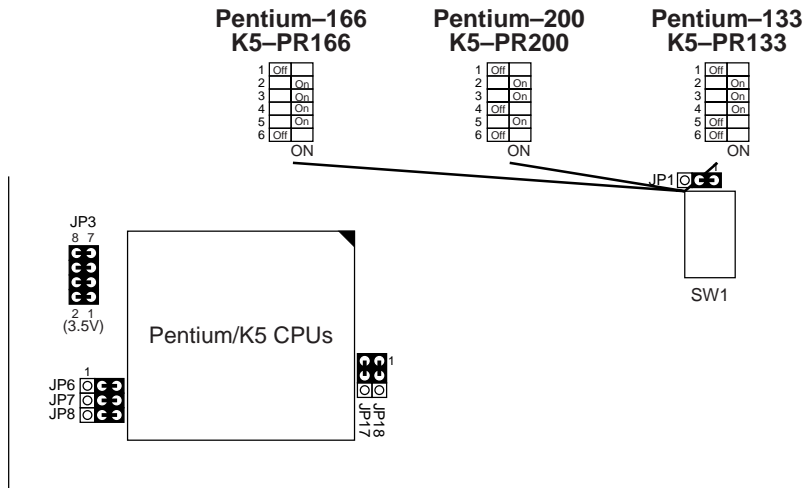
Pentium–166
K5–PR166

| | | |
|---|---|---|
| 1 | Off | |
| 2 | | On |
| 3 | | On |
| 4 | | On |
| 5 | | On |
| 6 | Off | |

ON

Pentium–200
K5–PR200

| | | |
|---|---|---|
| 1 | Off | |
| 2 | | On |
| 3 | | On |
| 4 | Off | |
| 5 | | On |
| 6 | Off | |

ON

Pentium–133
K5–PR133

| | | |
|---|---|---|
| 1 | Off | |
| 2 | | On |
| 3 | | On |
| 4 | | On |
| 5 | Off | |
| 6 | Off | |

ON

JP1

SW1

JP3
8 7
2 1
(3.5V)

Pentium/K5 CPUs

1
JP6
JP7
JP8

1
JP18
JP17